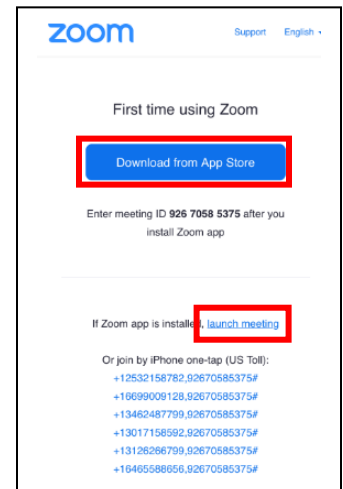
zoom

Support English ▾

First time using Zoom

Download from App Store

Enter meeting ID **926 7058 5375** after you install Zoom app

If Zoom app is installed, launch meeting

Or join by iPhone one-tap (US Toll):
+12532158782,92670585375#
+16699009128,92670585375#
+13462487799,92670585375#
+13017158592,92670585375#
+13126266799,92670585375#
+16465588656,92670585375#